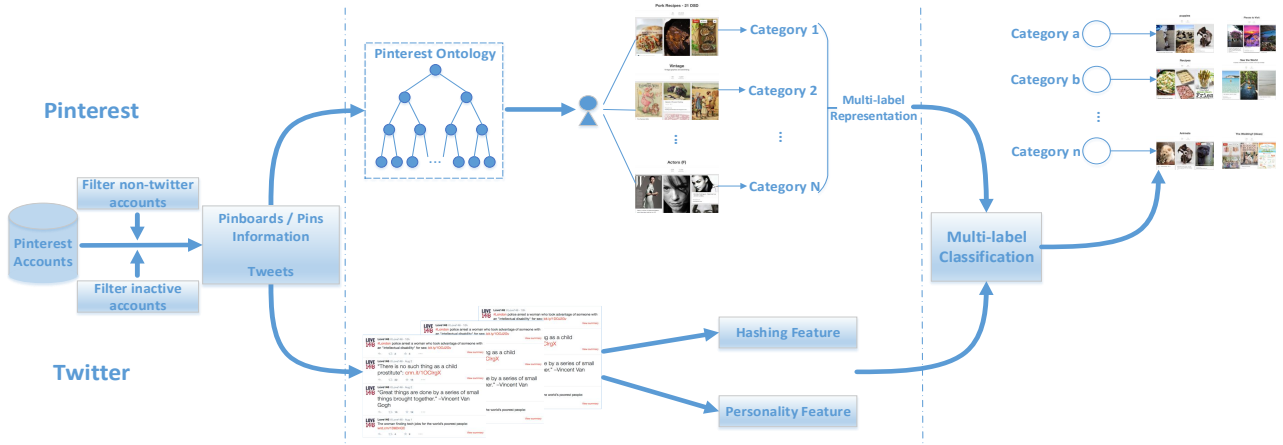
Pinterest

Twitter

Pinterest Accounts

Filter non-twitter accounts

Filter inactive accounts

Pinboards / Pins Information

Tweets

Pinterest Ontology

Pork Recipes - 21 000

Vintage

Actors (f)

Category 1

Category 2

Category N

Multi-label Representation

Hashing Feature

Personality Feature

Multi-label Classification

Category a

Category b

Category n

"There is no such thing as a child prostitute":

"Great things are done by a series of small things brought together." -Vincent Van Gogh

g as a child

g by a series of small er." -Vincent Van

e by a series of small

The woman finding teen jobs for the world's poorest people